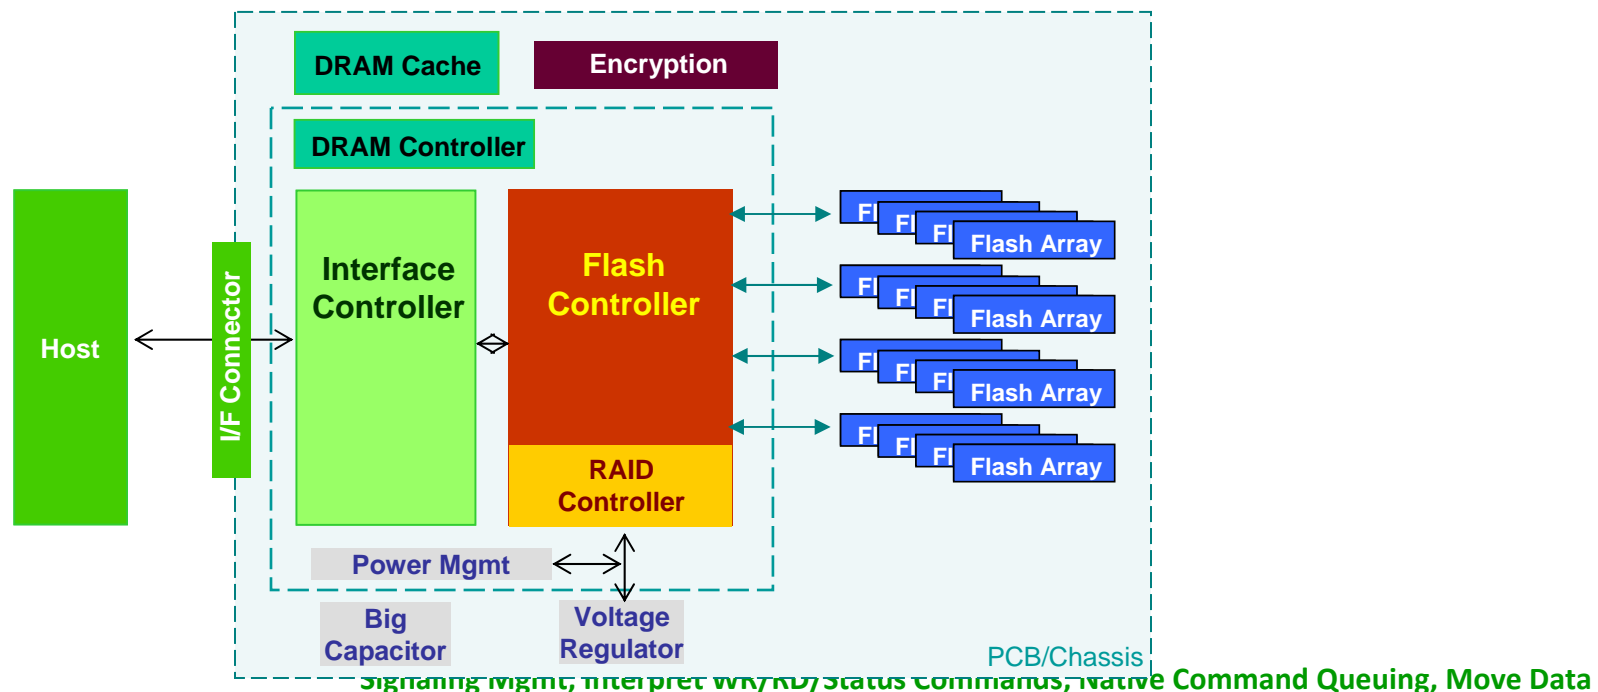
DRAM Cache

Encryption

DRAM Controller

Host

I/F Connector

Interface Controller

Flash Controller

RAID Controller

Fl
Fl
Fl
Flash Array

Fl
Fl
Fl
Flash Array

Fl
Fl
Fl
Flash Array

Fl
Fl
Fl
Flash Array

Power Mgmt

Big Capacitor

Voltage Regulator

PCB/Chassis

Signaling Mgmt, Interpret WR/RD/Status Commands, Native Command Queuing, Move Data